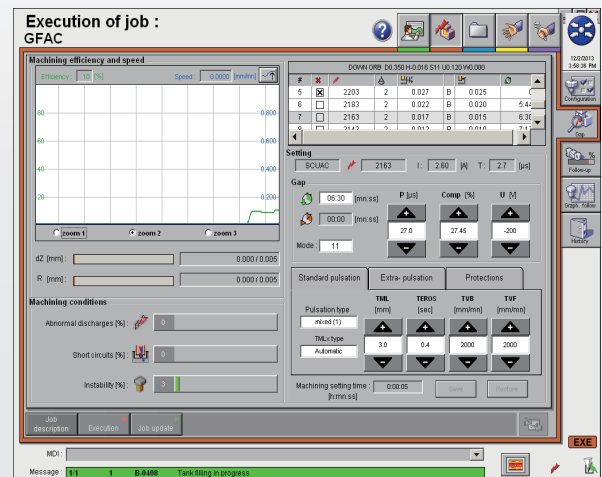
Execution of job :
GFAC

12/2/2013
3:58:38 PM

Configuration

Gap

Follow-up

Graph. follow

History

Machining efficiency and speed

Efficiency 10 [%]

Speed 0.0000 [mm/min]

80

60

40

20

0.800

0.600

0.400

0.200

zoom 1

zoom 2

zoom 3

dZ [mm] : 0.000 / 0.005

R [mm] : 0.000 / 0.005

Machining conditions

Abnormal discharges [%] : 0

Short circuits [%] : 0

Instability [%] : 3

DOWN ORB D0.350 H-0.016 S11 U0.120 W0.000

| # | | | | | | |
|---|---|---|---|---|---|---|
| 5 | ☒ | 2203 | 2 | 0.027 | B | 0.025 |
| 6 | ☐ | 2183 | 2 | 0.022 | B | 0.020 | 5:4 |
| 7 | ☐ | 2163 | 2 | 0.017 | B | 0.015 | 6:3 |
| 8 | ☐ | 2143 | 2 | 0.012 | B | 0.010 | 7:1 |

Setting

SCUAC 2163 I : 2.60 [A] T : 2.7 [µs]

Gap

06:30 [mn:ss]

00:00 [mn:ss]

Mode : 11

P [µs]

27.0

Comp [%]

27.45

U [V]

-200

Standard pulsation

Extra- pulsation

Protections

Pulsation type

mixed (1)

TMLx type

Automatic

TML [mm]

3.0

TEROS [sec]

0.4

TVB [mm/mn]

2000

TVF [mm/mn]

2000

Machining setting time : 0:00:05 [h:mn:ss]

Save

Restore

Job description

Execution

Job update

EXE

MDI :

Message : 1/1 1 B-0408 Tank filling in progress